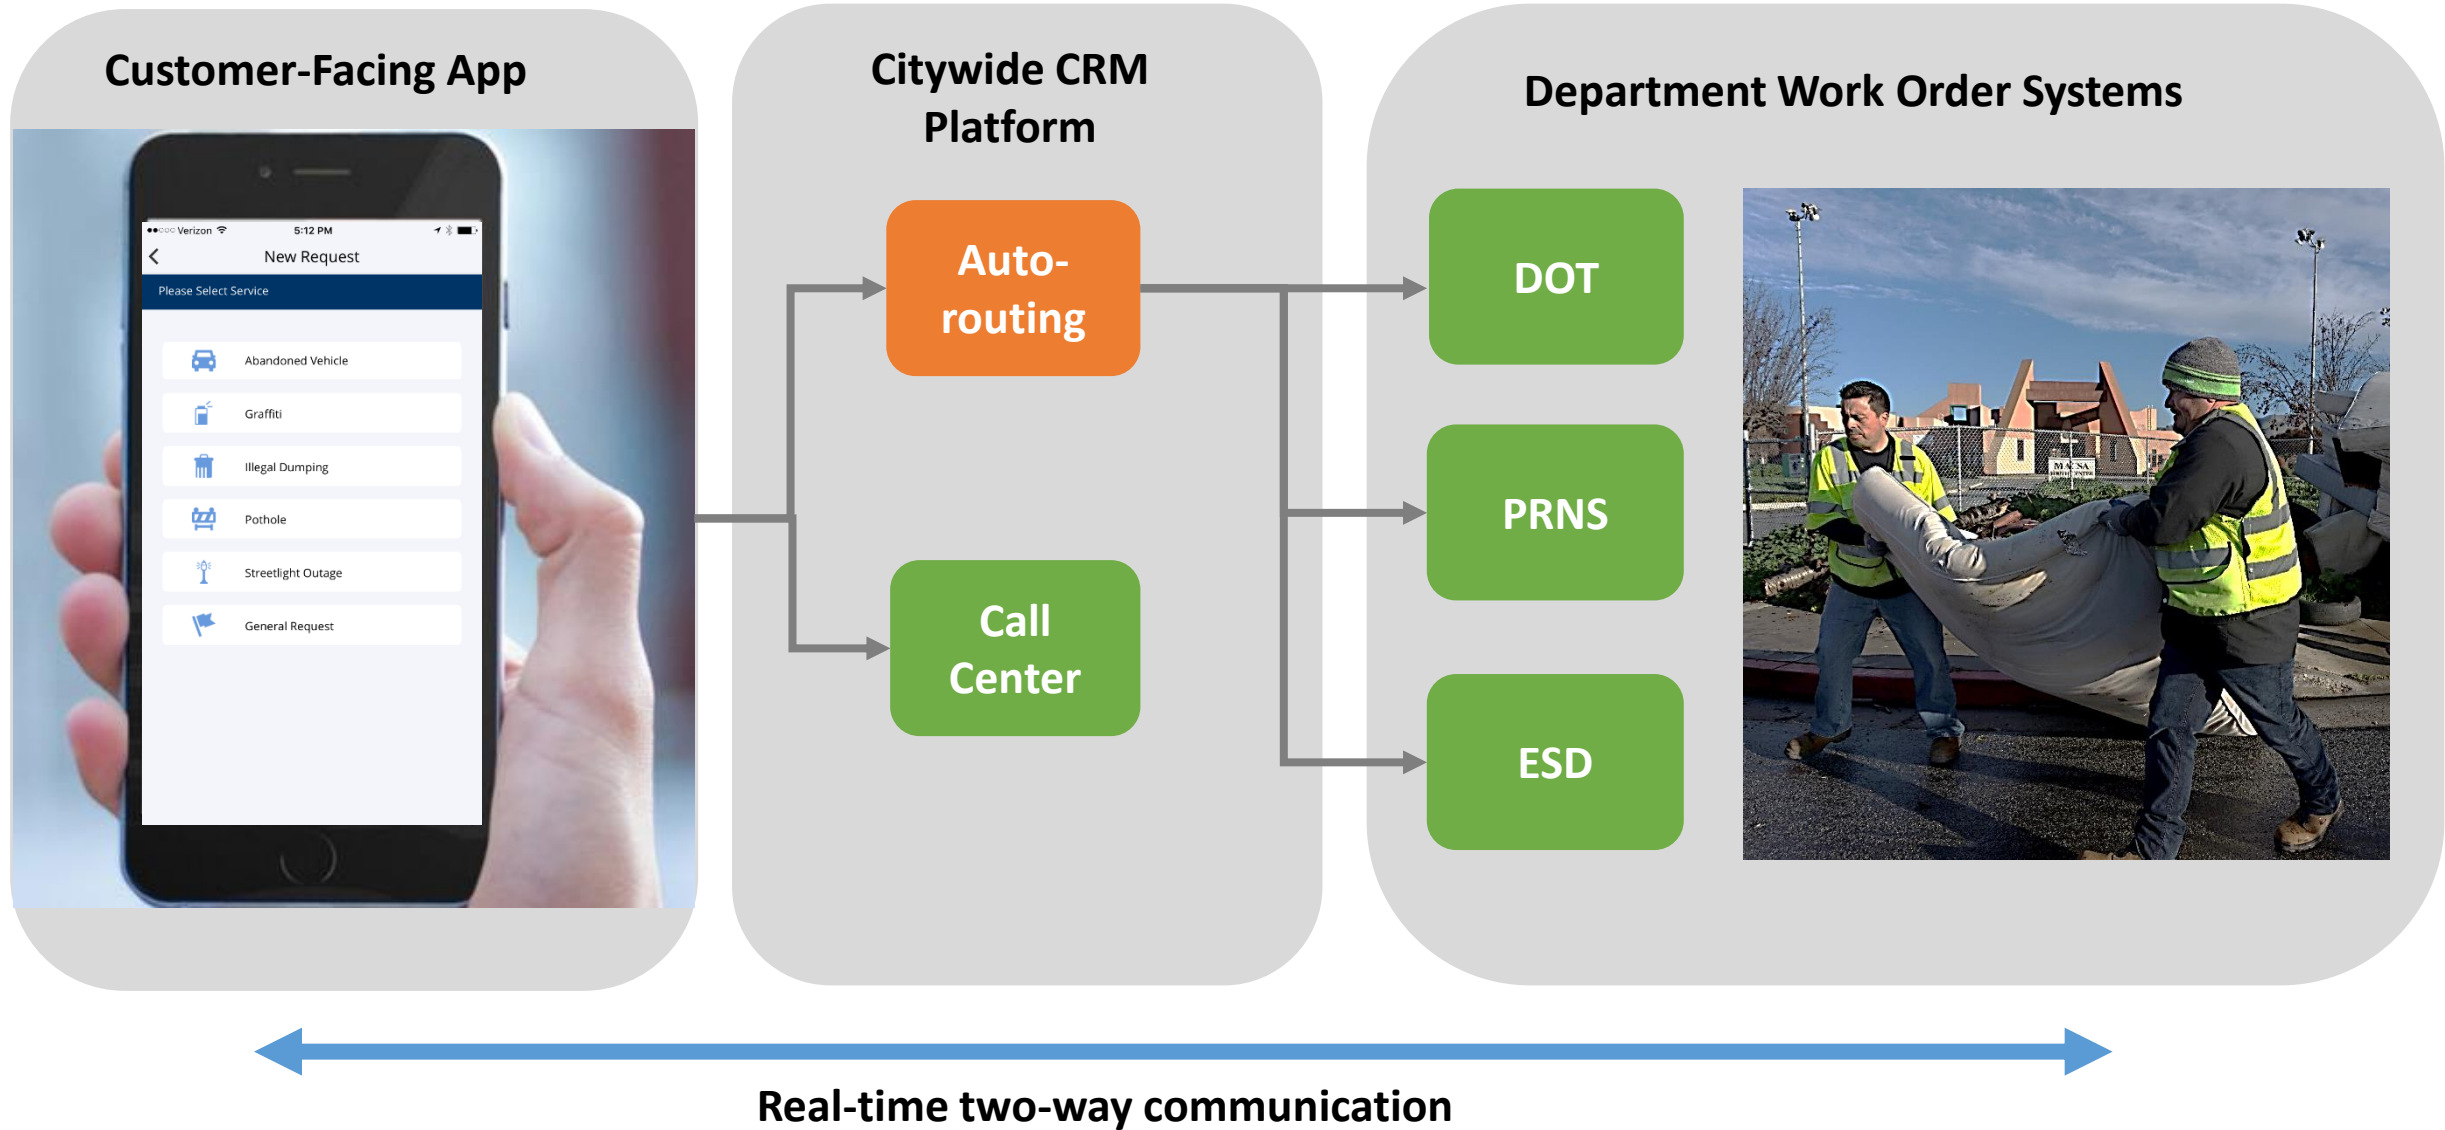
Customer-Facing App

●●○○○ Verizon 5:12 PM

New Request

Please Select Service

Abandoned Vehicle

Graffiti

Illegal Dumping

Pothole

Streetlight Outage

General Request

Citywide CRM Platform

Auto-routing

Call Center

Department Work Order Systems

DOT

PRNS

ESD

MACSA

Real-time two-way communication